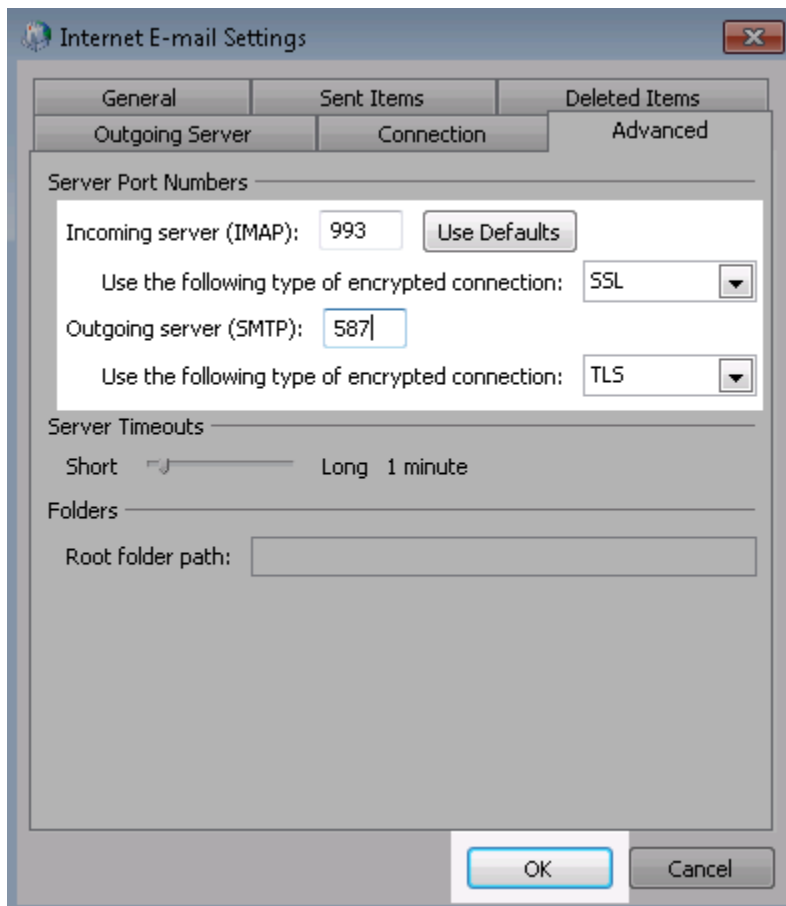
Internet E-mail Settings

General
Sent Items
Deleted Items
Outgoing Server
Connection
Advanced

Server Port Numbers

Incoming server (IMAP): 993 Use Defaults

Use the following type of encrypted connection: SSL

Outgoing server (SMTP): 587

Use the following type of encrypted connection: TLS

Server Timeouts

Short Long 1 minute

Folders

Root folder path:

OK Cancel